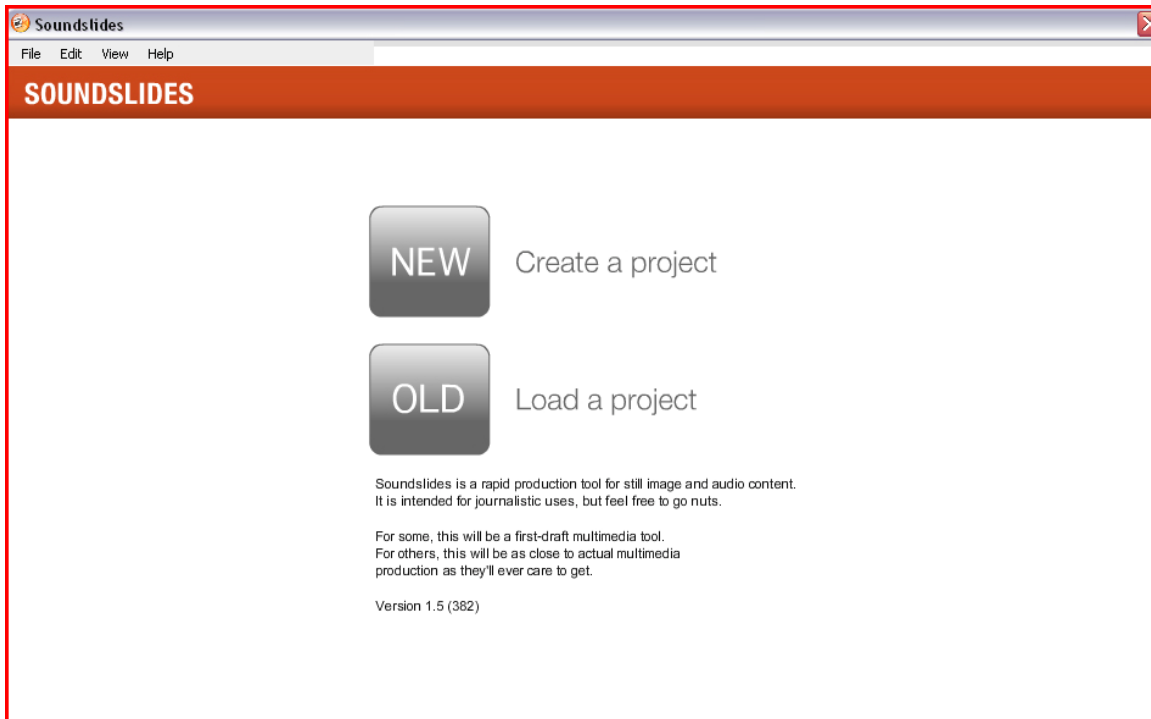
Soundslides

File Edit View Help

SOUNDSLIDES

NEW Create a project

OLD Load a project

Soundslides is a rapid production tool for still image and audio content. It is intended for journalistic uses, but feel free to go nuts.

For some, this will be a first-draft multimedia tool. For others, this will be as close to actual multimedia production as they'll ever care to get.

Version 1.5 (382)